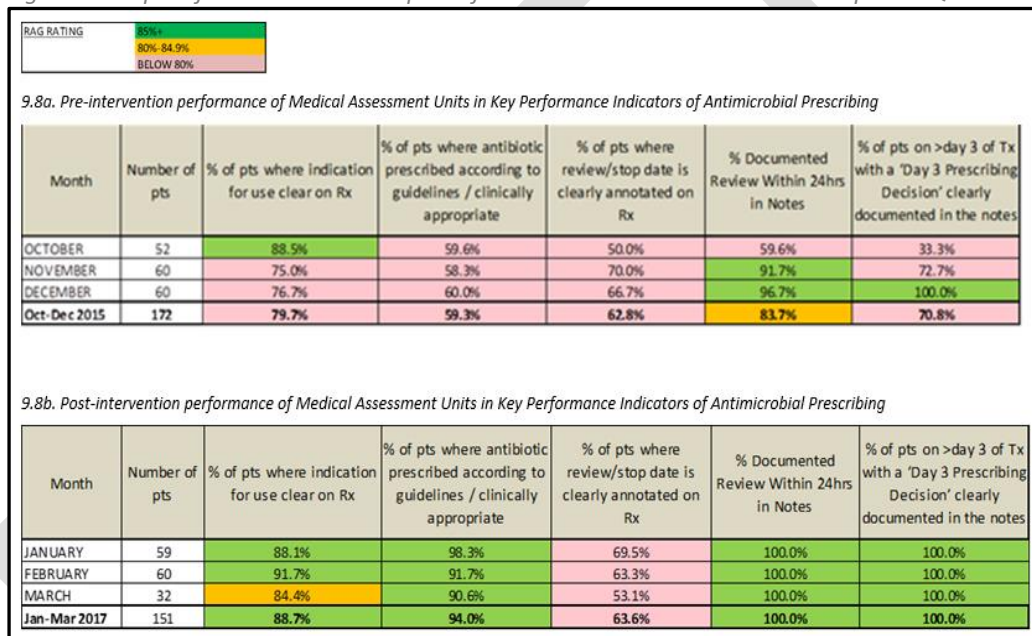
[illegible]

| RAG RATING | 85%+ |
|---|---|
| | 80%-84.9% |
| | BELOW 80% |

9.8a. Pre-intervention performance of Medical Assessment Units in Key Performance Indicators of Antimicrobial Prescribing

| Month | Number of pts | % of pts where indication for use clear on Rx | % of pts where antibiotic prescribed according to guidelines / clinically appropriate | % of pts where review/stop date is clearly annotated on Rx | % Documented Review Within 24hrs in Notes | % of pts on >day 3 of Tx with a 'Day 3 Prescribing Decision' clearly documented in the notes |
|---|---|---|---|---|---|---|
| OCTOBER | 52 | 88.5% | 59.6% | 50.0% | 59.6% | 33.3% |
| NOVEMBER | 60 | 75.0% | 58.3% | 70.0% | 91.7% | 72.7% |
| DECEMBER | 60 | 76.7% | 60.0% | 66.7% | 96.7% | 100.0% |
| Oct-Dec 2015 | 172 | 79.7% | 59.3% | 62.8% | 83.7% | 70.8% |

9.8b. Post-intervention performance of Medical Assessment Units in Key Performance Indicators of Antimicrobial Prescribing

| Month | Number of pts | % of pts where indication for use clear on Rx | % of pts where antibiotic prescribed according to guidelines / clinically appropriate | % of pts where review/stop date is clearly annotated on Rx | % Documented Review Within 24hrs in Notes | % of pts on >day 3 of Tx with a 'Day 3 Prescribing Decision' clearly documented in the notes |
|---|---|---|---|---|---|---|
| JANUARY | 59 | 88.1% | 98.3% | 69.5% | 100.0% | 100.0% |
| FEBRUARY | 60 | 91.7% | 91.7% | 63.3% | 100.0% | 100.0% |
| MARCH | 32 | 84.4% | 90.6% | 53.1% | 100.0% | 100.0% |
| Jan-Mar 2017 | 151 | 88.7% | 94.0% | 63.6% | 100.0% | 100.0% |